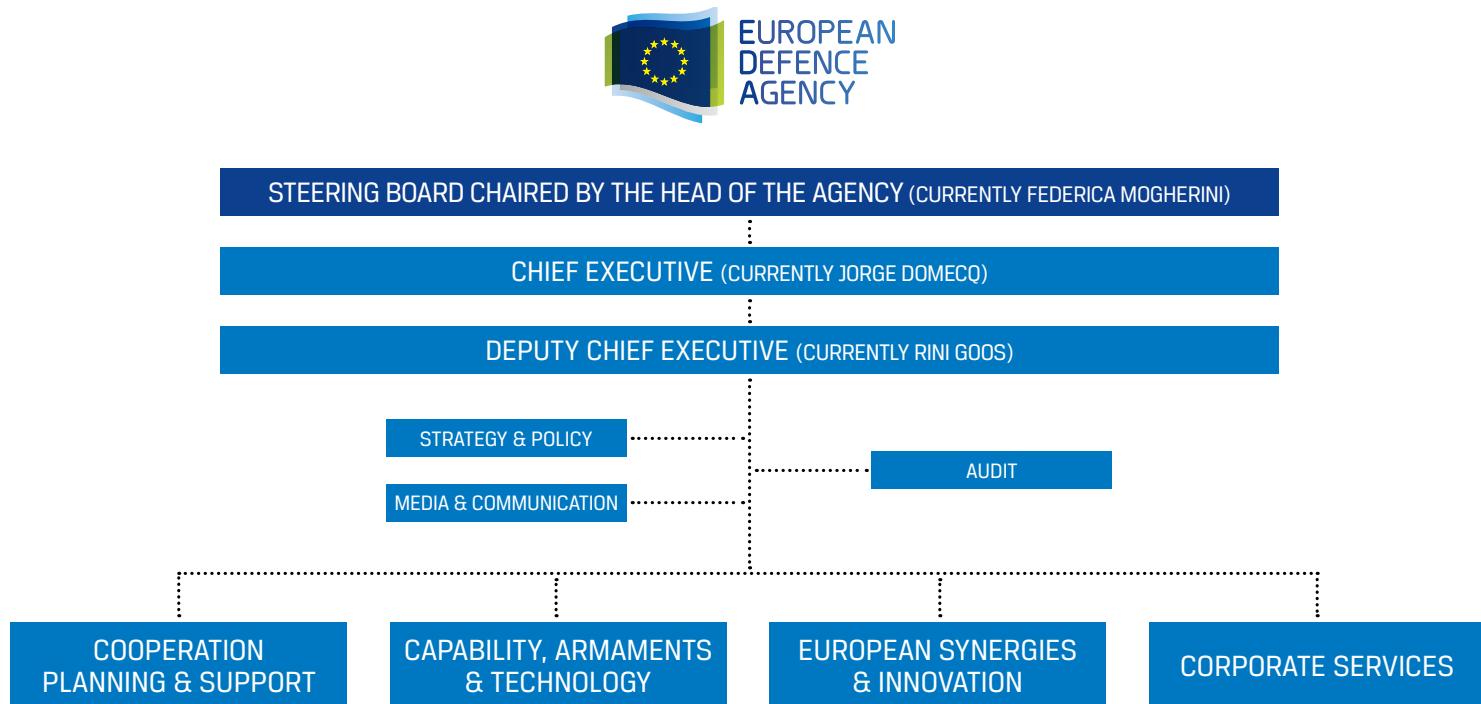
EUROPEAN DEFENCE AGENCY

STEERING BOARD CHAIRED BY THE HEAD OF THE AGENCY (CURRENTLY FEDERICA MOGHERINI)

CHIEF EXECUTIVE (CURRENTLY JORGE DOMECQ)

DEPUTY CHIEF EXECUTIVE (CURRENTLY RINI GOOS)

STRATEGY & POLICY

MEDIA & COMMUNICATION

AUDIT

COOPERATION PLANNING & SUPPORT

CAPABILITY, ARMAMENTS & TECHNOLOGY

EUROPEAN SYNERGIES & INNOVATION

CORPORATE SERVICES